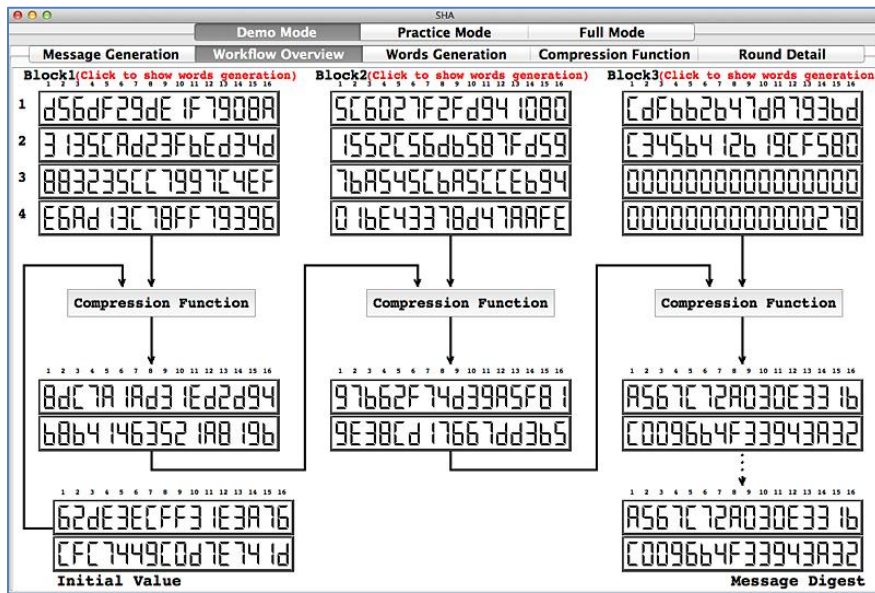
SHA

Demo Mode | Practice Mode | Full Mode

Message Generation | Workflow Overview | Words Generation | Compression Function | Round Detail

Block1(Click to show words generation)
1 2 3 4 5 6 7 8 9 10 11 12 13 14 15 16
1 d56dF29dE1F7908A
2 3135CAd23FbEd34d
3 883235CC7997C4EF
4 E6Ad13C78FF79396

Block2(Click to show words generation)
1 2 3 4 5 6 7 8 9 10 11 12 13 14 15 16
5C6027F2Fd941080
1552C56db587Fd59
7bA545CbA5CCEb94
01bE43378d47AAFE

Block3(Click to show words generation
CdFbb2b47dA793bd
C345b412b19CF580
0000000000000000
0000000000000278

Compression Function

Compression Function

Compression Function

1 2 3 4 5 6 7 8 9 10 11 12 13 14 15 16
8dC7A1Ad31Ed2d94
b8b4146352 1A819b

1 2 3 4 5 6 7 8 9 10 11 12 13 14 15 16
97b62F74d39A5F81
9E38Cd17667dd3b5

1 2 3 4 5 6 7 8 9 10 11 12 13 14 15 16
A567C72A030E331b
C00964F33943A32

1 2 3 4 5 6 7 8 9 10 11 12 13 14 15 16
62dE3ECFF31E3A76
CFC7449C0d7E741d
Initial Value

1 2 3 4 5 6 7 8 9 10 11 12 13 14 15 16
A567C72A030E331b
C00964F33943A32
Message Digest